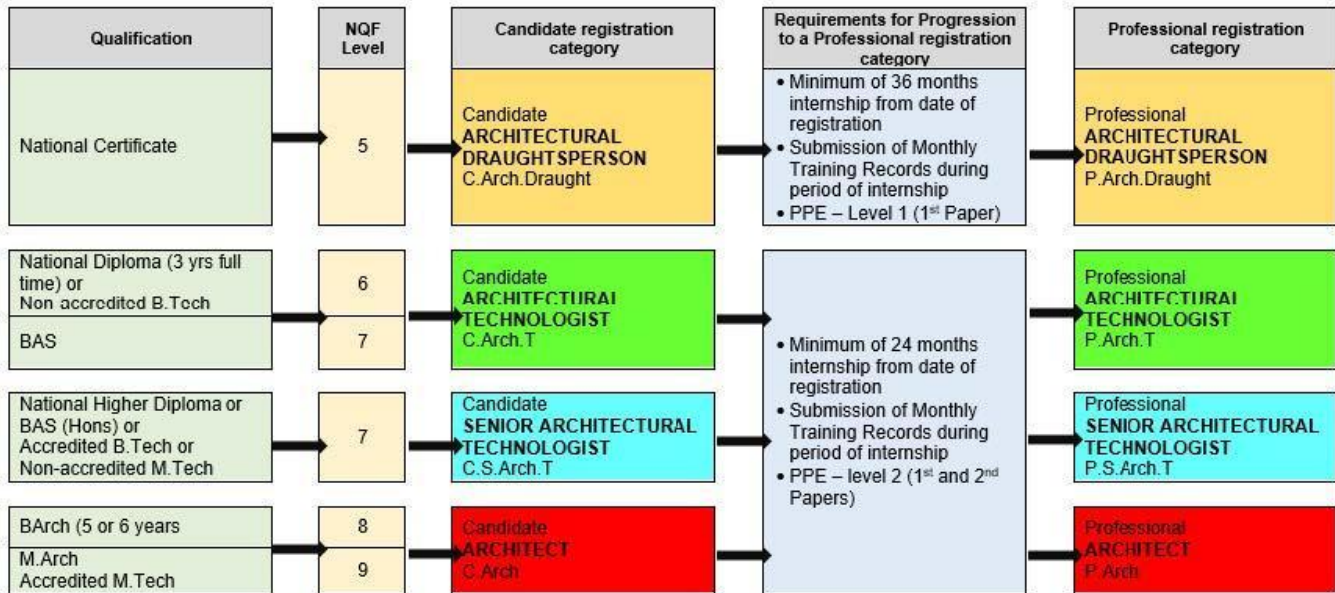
| Qualification | NQF Level | Candidate registration category | Requirements for Progression to a Professional registration category | Professional registration category |
|---|---|---|---|---|
| National Certificate | 5 | Candidate **ARCHITECTURAL DRAUGHTSPERSON** C.Arch.Draught | • Minimum of 36 months internship from date of registration • Submission of Monthly Training Records during period of internship • PPE – Level 1 (1st Paper) | Professional **ARCHITECTURAL DRAUGHTSPERSON** P.Arch.Draught |
| National Diploma (3 yrs full time) or Non accredited B.Tech | 6 | Candidate **ARCHITECTURAL TECHNOLOGIST** C.Arch.T | • Minimum of 24 months internship from date of registration • Submission of Monthly Training Records during period of internship • PPE – level 2 (1st and 2nd Papers) | Professional **ARCHITECTURAL TECHNOLOGIST** P.Arch.T |
| BAS | 7 | | | |
| National Higher Diploma or BAS (Hons) or Accredited B.Tech or Non-accredited M.Tech | 7 | Candidate **SENIOR ARCHITECTURAL TECHNOLOGIST** C.S.Arch.T | | Professional **SENIOR ARCHITECTURAL TECHNOLOGIST** P.S.Arch.T |
| BArch (5 or 6 years | 8 | Candidate **ARCHITECT** C.Arch | | Professional **ARCHITECT** P.Arch |
| M.Arch Accredited M.Tech | 9 | | | |